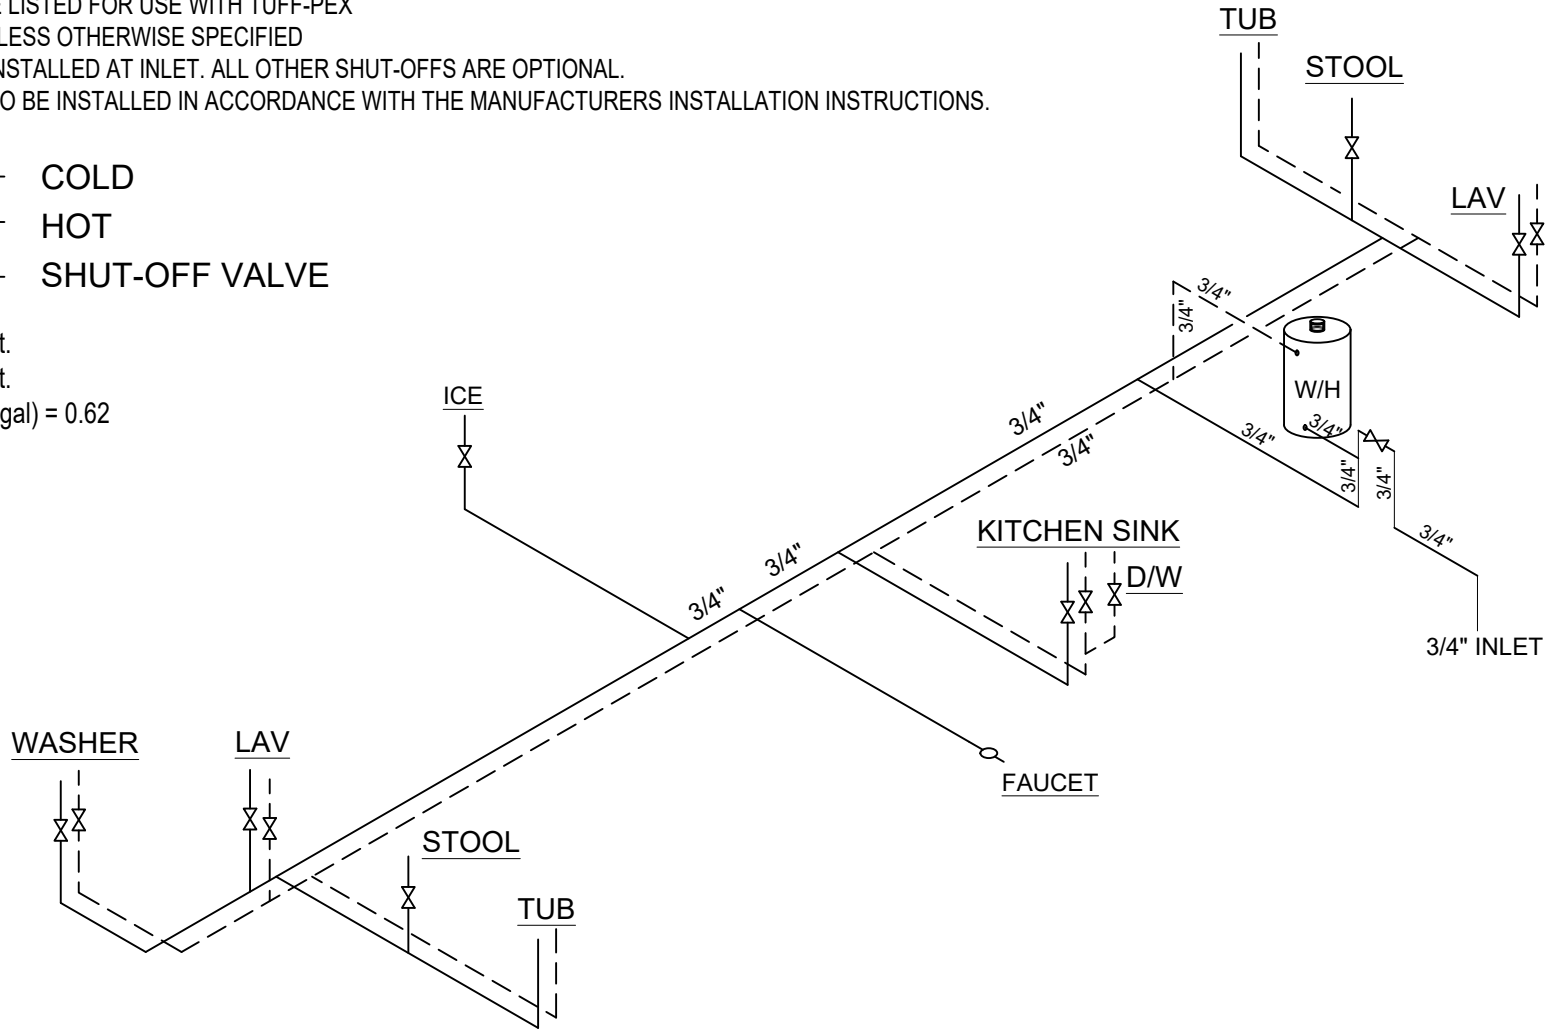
LISTED FOR USE WITH TUFF-PEX
LESS OTHERWISE SPECIFIED
NSTALLED AT INLET. ALL OTHER SHUT-OFFS ARE OPTIONAL.
O BE INSTALLED IN ACCORDANCE WITH THE MANUFACTURERS INSTALLATION INSTRUCTIONS.

COLD
HOT
SHUT-OFF VALVE

t.
t.
gal) = 0.62

TUB
STOOL
LAV
3/4"
3/4"
W/H
3/4"
3/4"
3/4"
3/4"
3/4"
3/4"
3/4"
ICE
3/4"
3/4"
KITCHEN SINK
D/W
3/4" INLET
WASHER
LAV
FAUCET
STOOL
TUB